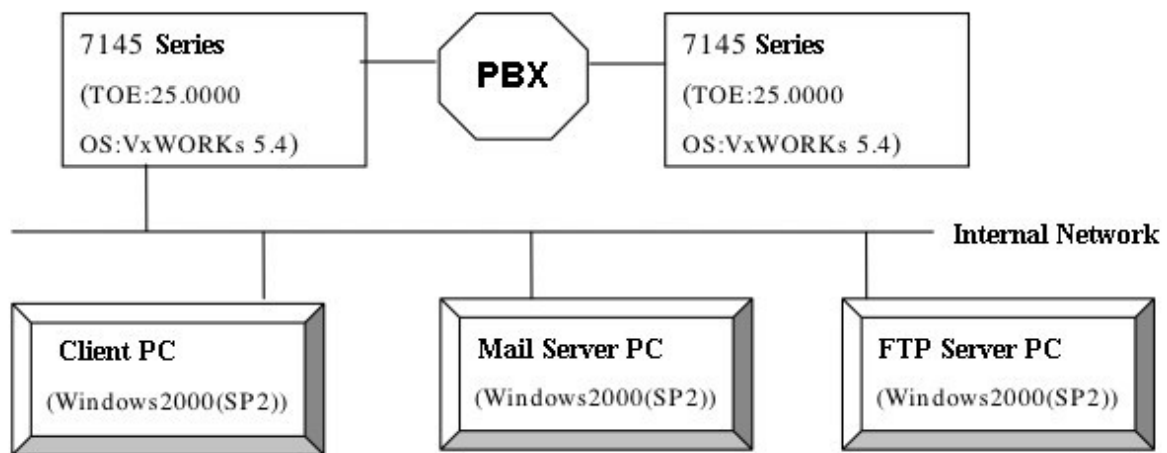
7145 Series
(TOE:25.0000
OS:VxWORKs 5.4)

PBX

7145 Series
(TOE:25.0000
OS:VxWORKs 5.4)

Internal Network

Client PC
(Windows2000(SP2))

Mail Server PC
(Windows2000(SP2))

FTP Server PC
(Windows2000(SP2))